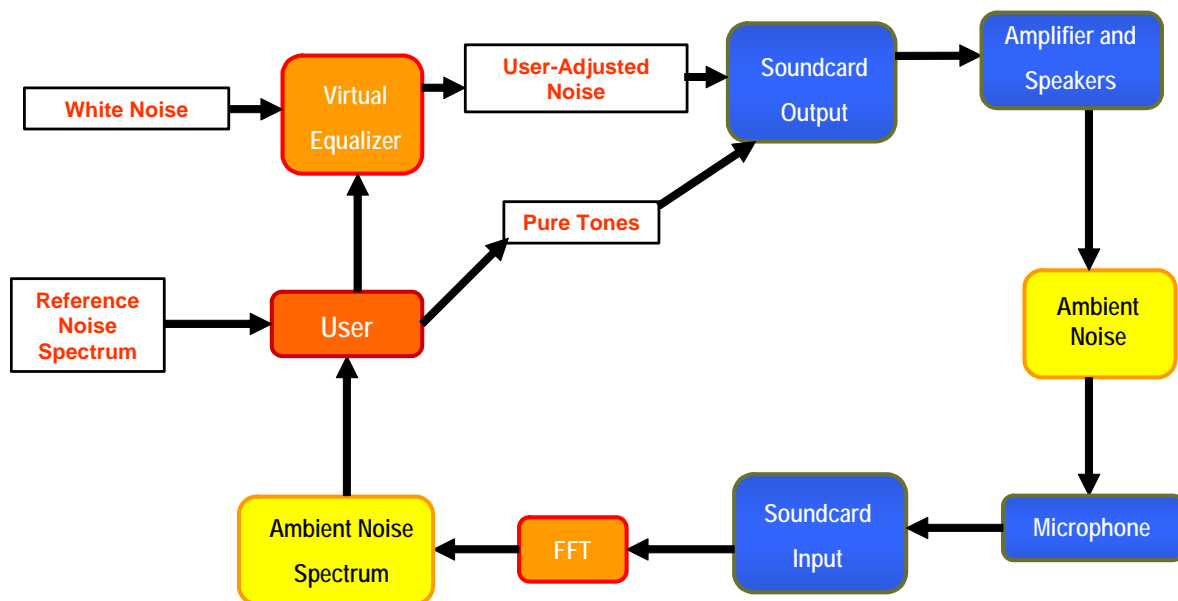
White Noise

Virtual Equalizer

User-Adjusted Noise

Soundcard Output

Amplifier and Speakers

Pure Tones

Reference Noise Spectrum

User

Ambient Noise

Ambient Noise Spectrum

FFT

Soundcard Input

Microphone